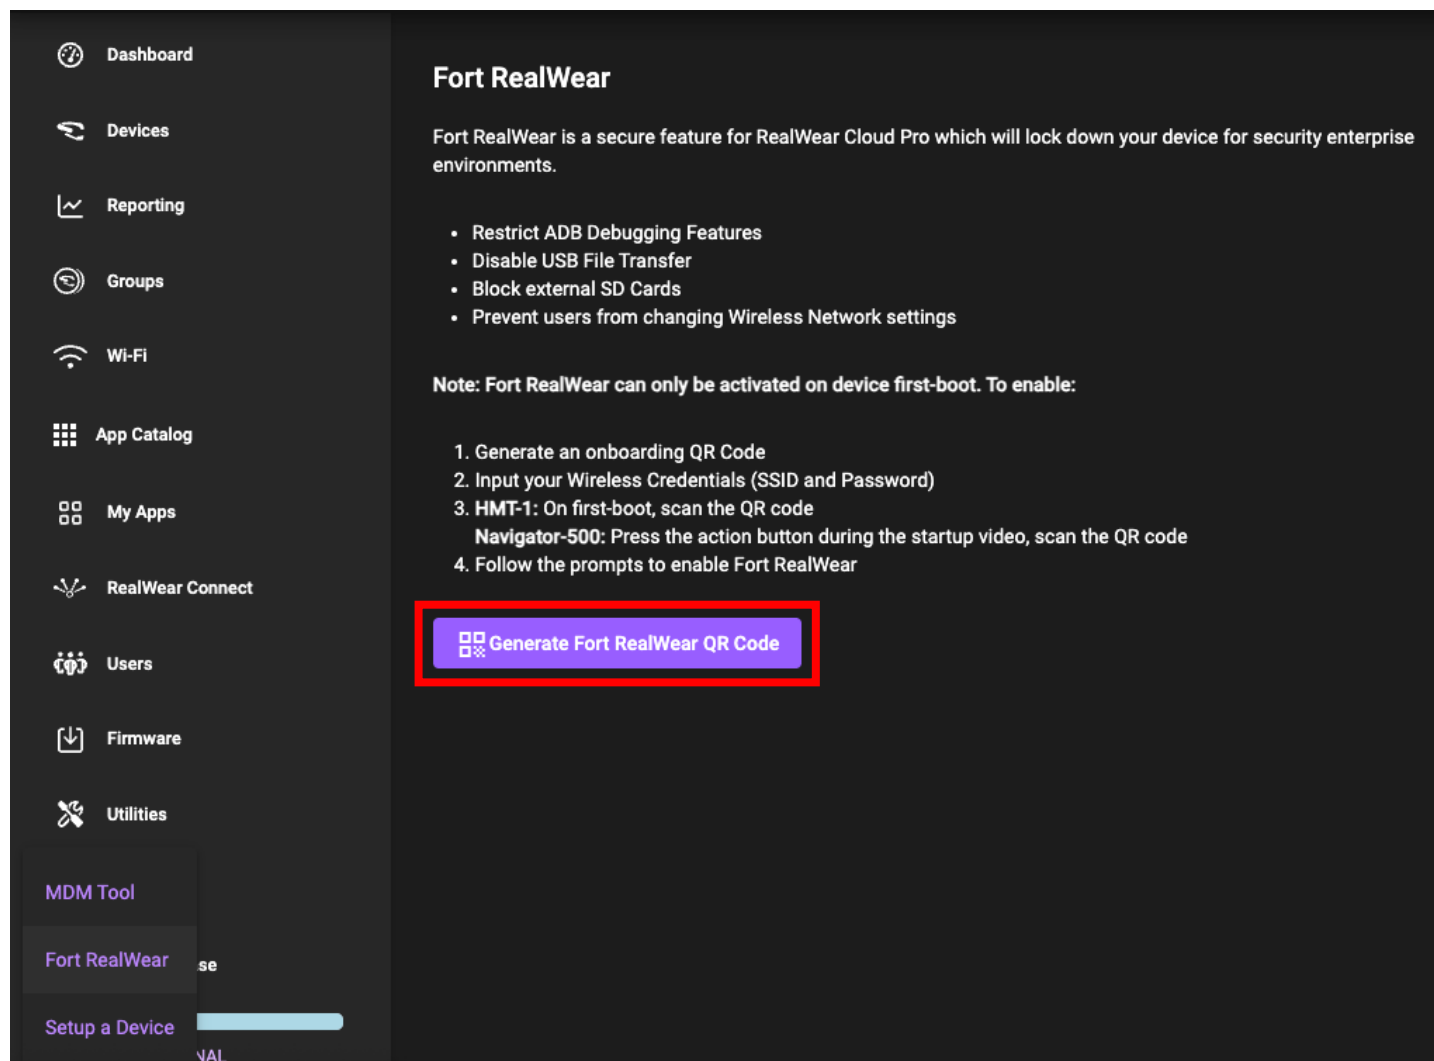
Dashboard

Devices

Reporting

Groups

Wi-Fi

App Catalog

My Apps

RealWear Connect

Users

Firmware

Utilities

MDM Tool

Fort RealWear

se

Setup a Device

NAL

Fort RealWear

Fort RealWear is a secure feature for RealWear Cloud Pro which will lock down your device for security enterprise environments.

- Restrict ADB Debugging Features
- Disable USB File Transfer
- Block external SD Cards
- Prevent users from changing Wireless Network settings

Note: Fort RealWear can only be activated on device first-boot. To enable:

1. Generate an onboarding QR Code
2. Input your Wireless Credentials (SSID and Password)
3. HMT-1: On first-boot, scan the QR code
Navigator-500: Press the action button during the startup video, scan the QR code
4. Follow the prompts to enable Fort RealWear

Generate Fort RealWear QR Code